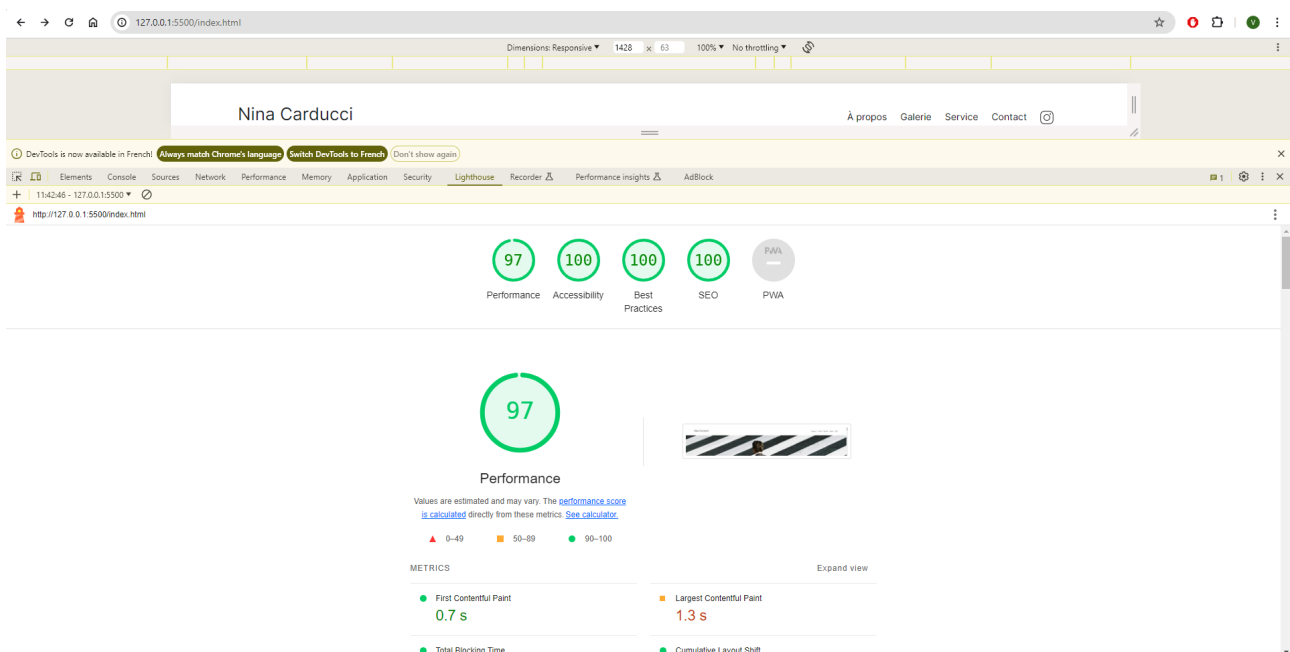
127.0.0.1:5500/index.html

Dimensions: Responsive ▾ 1428 × 63 100% ▾ No throttling ▾

Nina Carducci

À propos Galerie Service Contact

DevTools is now available in French! Always match Chrome's language Switch DevTools to French Don't show again

Elements Console Sources Network Performance Memory Application Security Lighthouse Recorder Performance insights AdBlock

11:42:46 - 127.0.0.1:5500 ▾

http://127.0.0.1:5500/index.html

97 Performance
100 Accessibility
100 Best Practices
100 SEO
PWA

97

Performance

Values are estimated and may vary. The performance score is calculated directly from these metrics. See calculator.

0–49 50–89 90–100

METRICS Expand view

First Contentful Paint
0.7 s

Largest Contentful Paint
1.3 s

Total Blocking Time

Cumulative Layout Shift